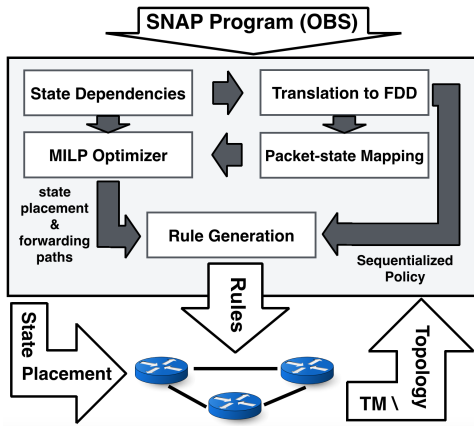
SNAP Program (OBS)

State Dependencies

Translation to FDD

MILP Optimizer

Packet-state Mapping

state placement & forwarding paths

Rule Generation

Sequentialized Policy

Rules

State Placement

Topology

TM \